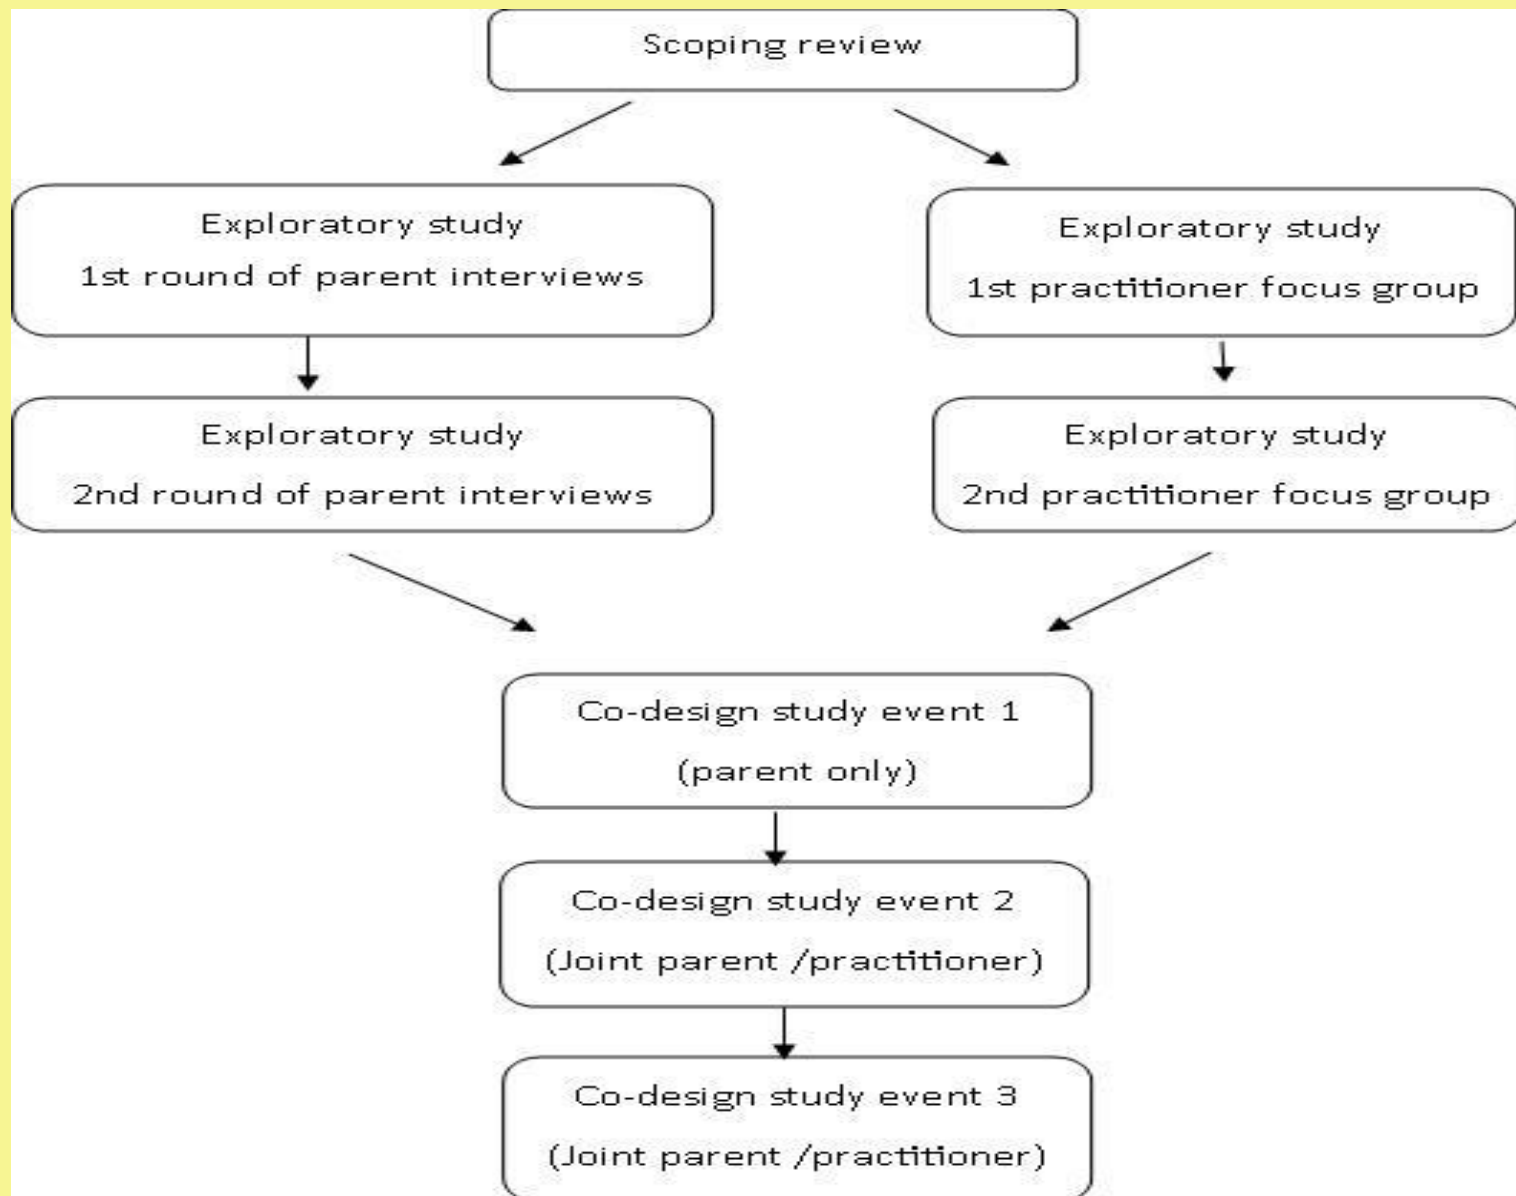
Scoping review

Exploratory study
1st round of parent interviews

Exploratory study
1st practitioner focus group

Exploratory study
2nd round of parent interviews

Exploratory study
2nd practitioner focus group

Co-design study event 1
(parent only)

Co-design study event 2
(Joint parent /practitioner)

Co-design study event 3
(Joint parent /practitioner)